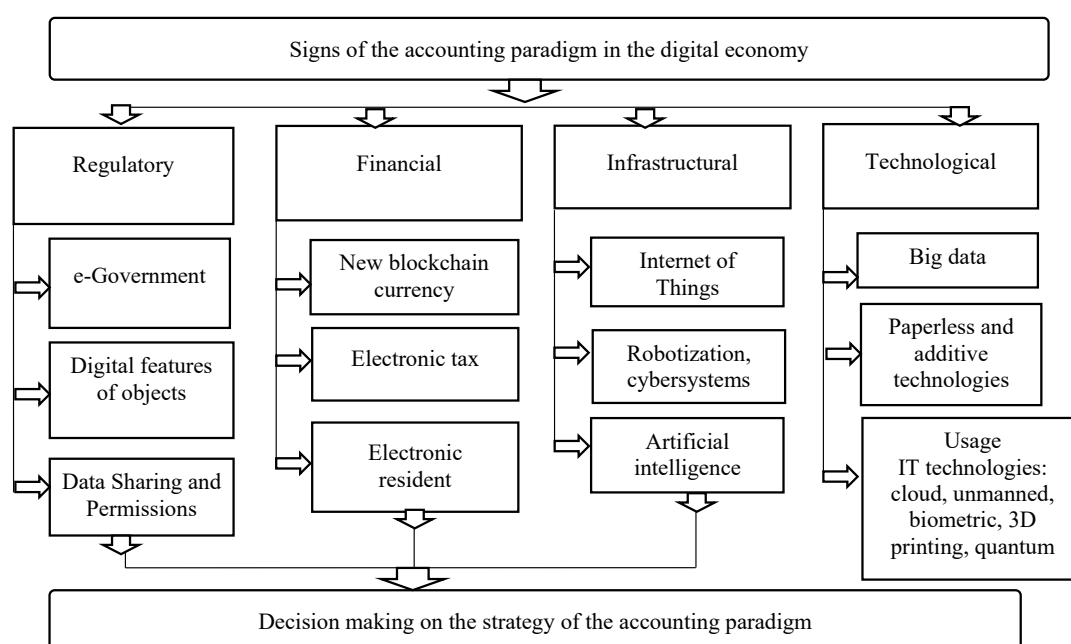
Signs of the accounting paradigm in the digital economy

Regulatory

e-Government

Digital features of objects

Data Sharing and Permissions

Financial

New blockchain currency

Electronic tax

Electronic resident

Infrastructural

Internet of Things

Robotization, cybersystems

Artificial intelligence

Technological

Big data

Paperless and additive technologies

Usage IT technologies: cloud, unmanned, biometric, 3D printing, quantum

Decision making on the strategy of the accounting paradigm